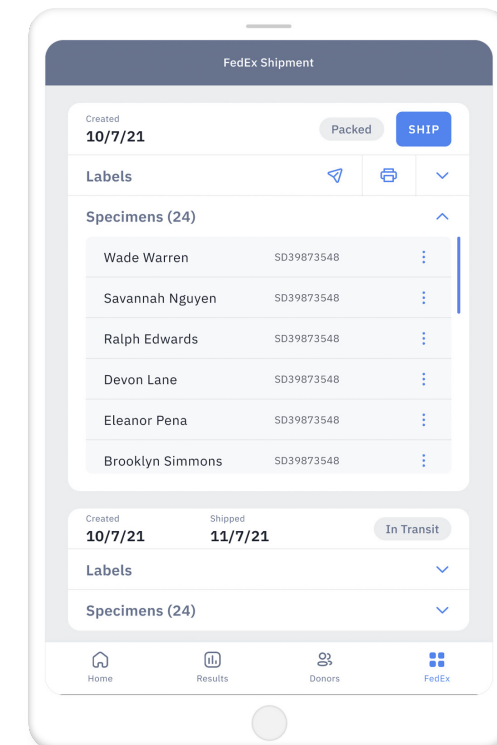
FedEx Shipment

Created
10/7/21

Packed

SHIP

Labels

Specimens (24)

| | |
|---|---|
| Wade Warren | SD39873548 |
| Savannah Nguyen | SD39873548 |
| Ralph Edwards | SD39873548 |
| Devon Lane | SD39873548 |
| Eleanor Pena | SD39873548 |
| Brooklyn Simmons | SD39873548 |

Created
10/7/21

Shipped
11/7/21

In Transit

Labels

Specimens (24)

Home

Results

Donors

FedEx